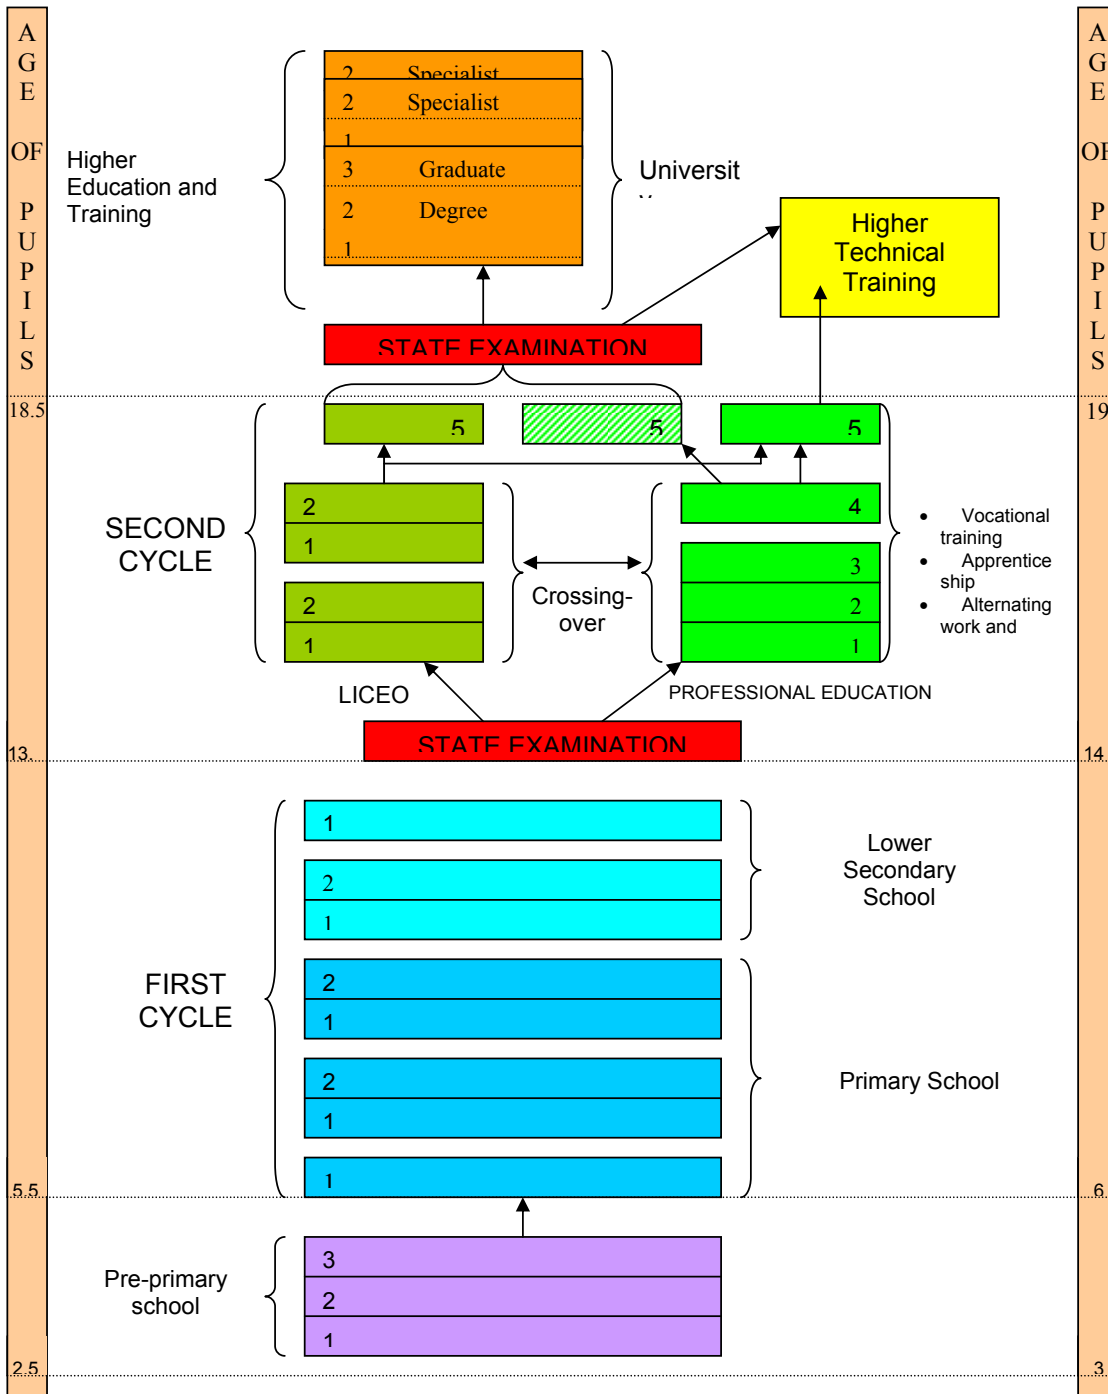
A G E OF P U P I L S

2 Specialist
2 Specialist
1
3 Graduate
2 Degree
1

Higher Education and Training

Universit

Higher Technical Training

STATE EXAMINATION

18.5

5
5
5

SECOND CYCLE

2
1
2
1

Crossing-over

4
3
2
1

• Vocational training
• Apprentice ship
• Alternating work and

LICEO

PROFESSIONAL EDUCATION

STATE EXAMINATION

13

1
2
1

Lower Secondary School

FIRST CYCLE

2
1
2
1
1

Primary School

5.5

3
2
1

Pre-primary school

2.5

A G E OF P U P I L S

19

14

6

3